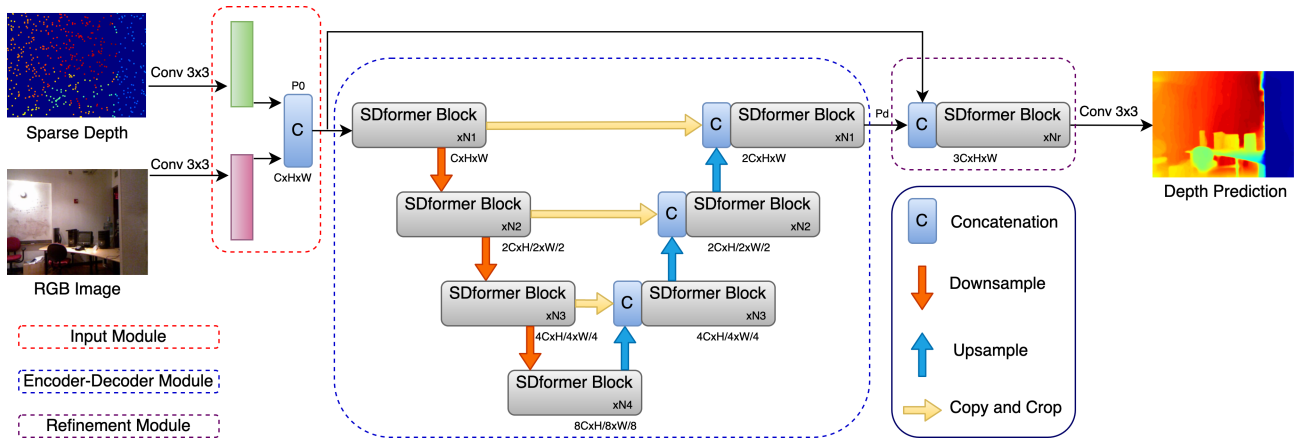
Sparse Depth

Conv 3x3

RGB Image

Conv 3x3

P0

C

CxHxW

Input Module

Encoder-Decoder Module

Refinement Module

SDformer Block
xN1

CxHxW

SDformer Block
xN2

2CxH/2xW/2

SDformer Block
xN3

4CxH/4xW/4

SDformer Block
xN4

8CxH/8xW/8

C

SDformer Block
xN3

4CxH/4xW/4

C

SDformer Block
xN2

2CxH/2xW/2

C

SDformer Block
xN1

2CxHxW

Pd

C

SDformer Block
xNr

3CxHxW

Conv 3x3

Depth Prediction

C Concatenation

Downsample

Upsample

Copy and Crop